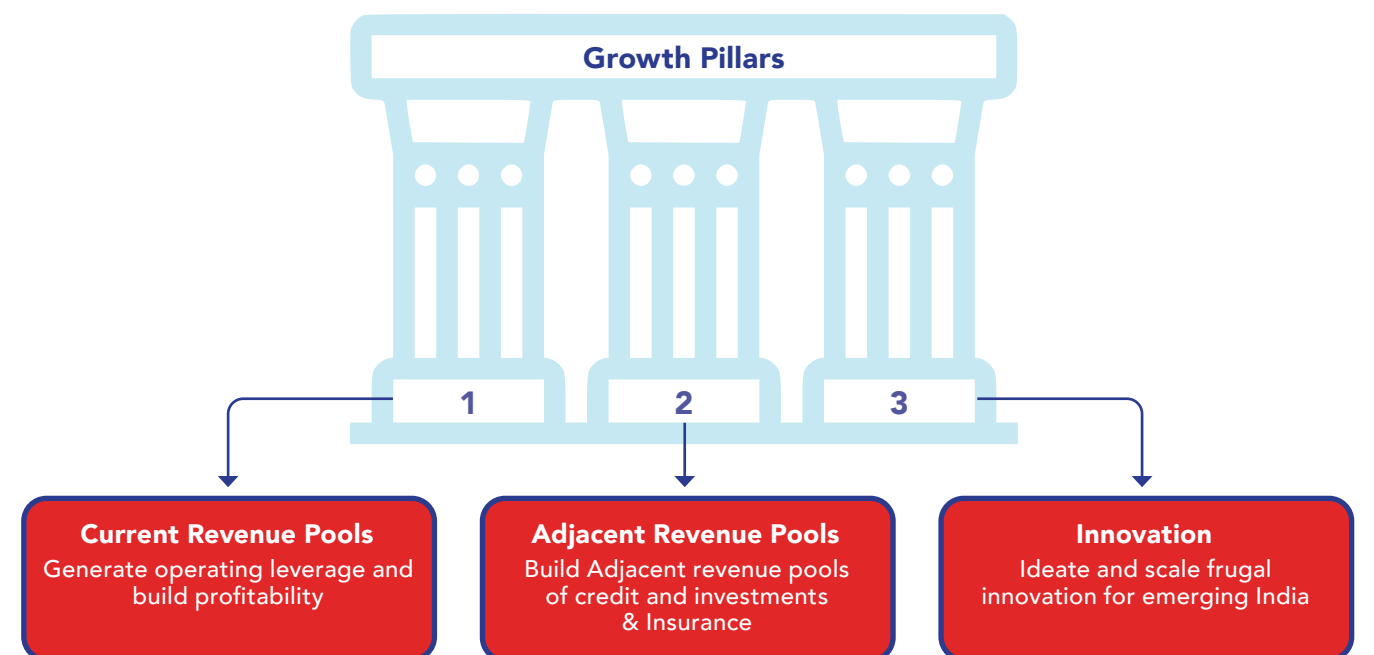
Growth Pillars

1

2

3

Current Revenue Pools
Generate operating leverage and build profitability

Adjacent Revenue Pools
Build Adjacent revenue pools of credit and investments & Insurance

Innovation
Ideate and scale frugal innovation for emerging India